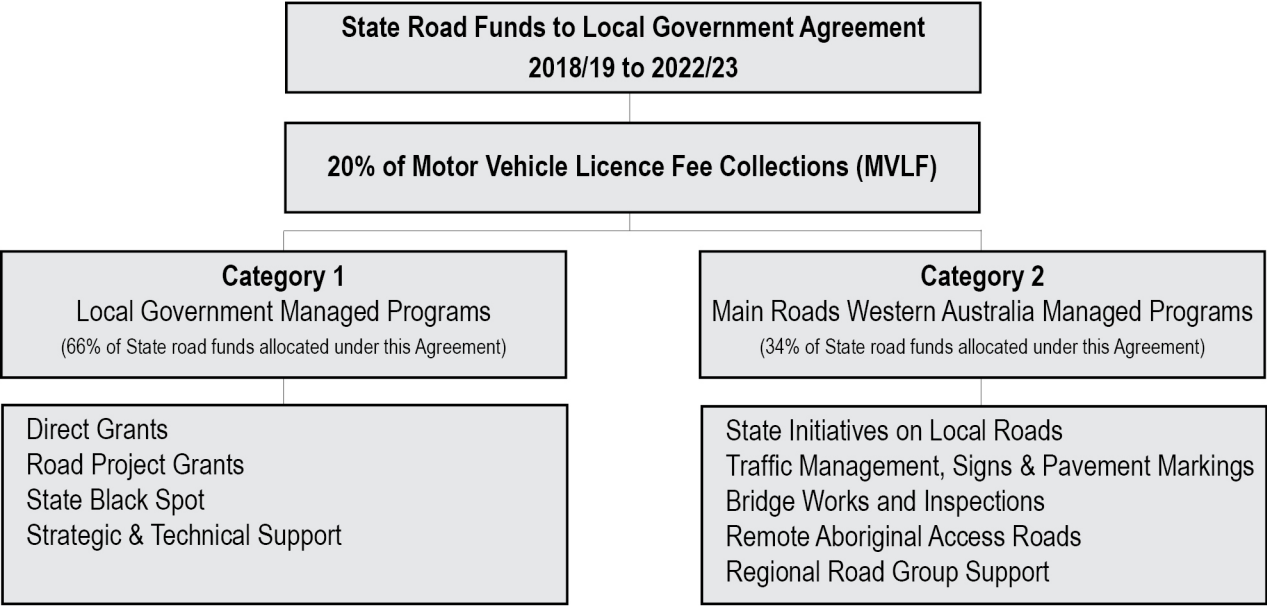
State Road Funds to Local Government Agreement
2018/19 to 2022/23

20% of Motor Vehicle Licence Fee Collections (MVLF)

Category 1
Local Government Managed Programs
(66% of State road funds allocated under this Agreement)

Direct Grants
Road Project Grants
State Black Spot
Strategic & Technical Support

Category 2
Main Roads Western Australia Managed Programs
(34% of State road funds allocated under this Agreement)

State Initiatives on Local Roads
Traffic Management, Signs & Pavement Markings
Bridge Works and Inspections
Remote Aboriginal Access Roads
Regional Road Group Support